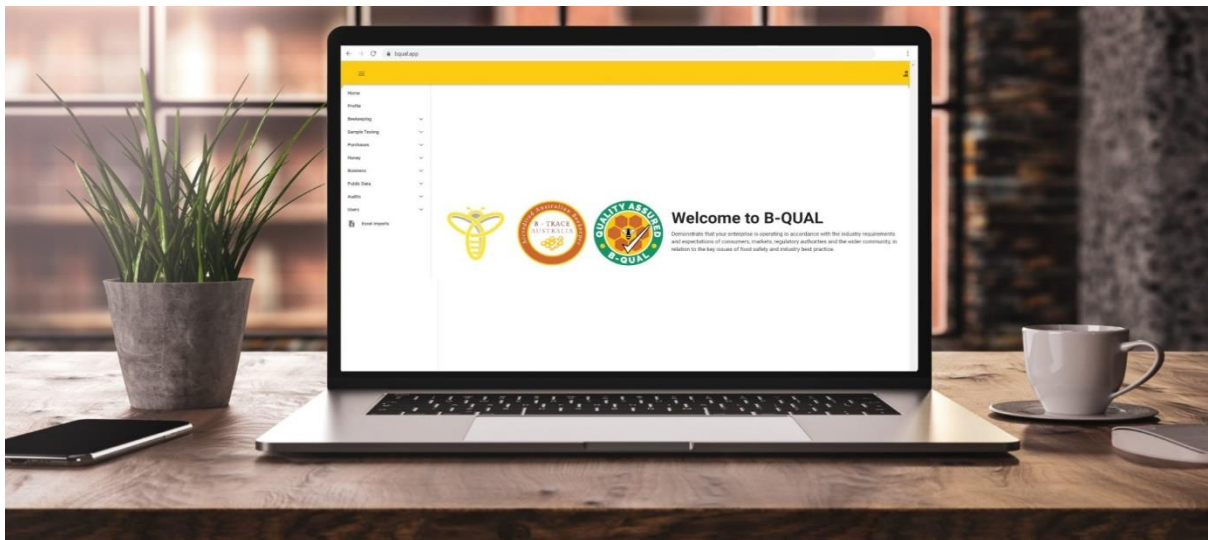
bqual.app

Home
Profile
Beekeeping
Sample Testing
Purchases
Honey
Business
Public Data
Audits
Users
Excel Imports

B-TRACE AUSTRALIA

QUALITY ASSURED B-QUAL

Welcome to B-QUAL

Demonstrate that your enterprise is operating in accordance with the industry requirements and expectations of consumers, markets, regulatory authorities and the wider community, in relation to the key issues of food safety and industry best practice.